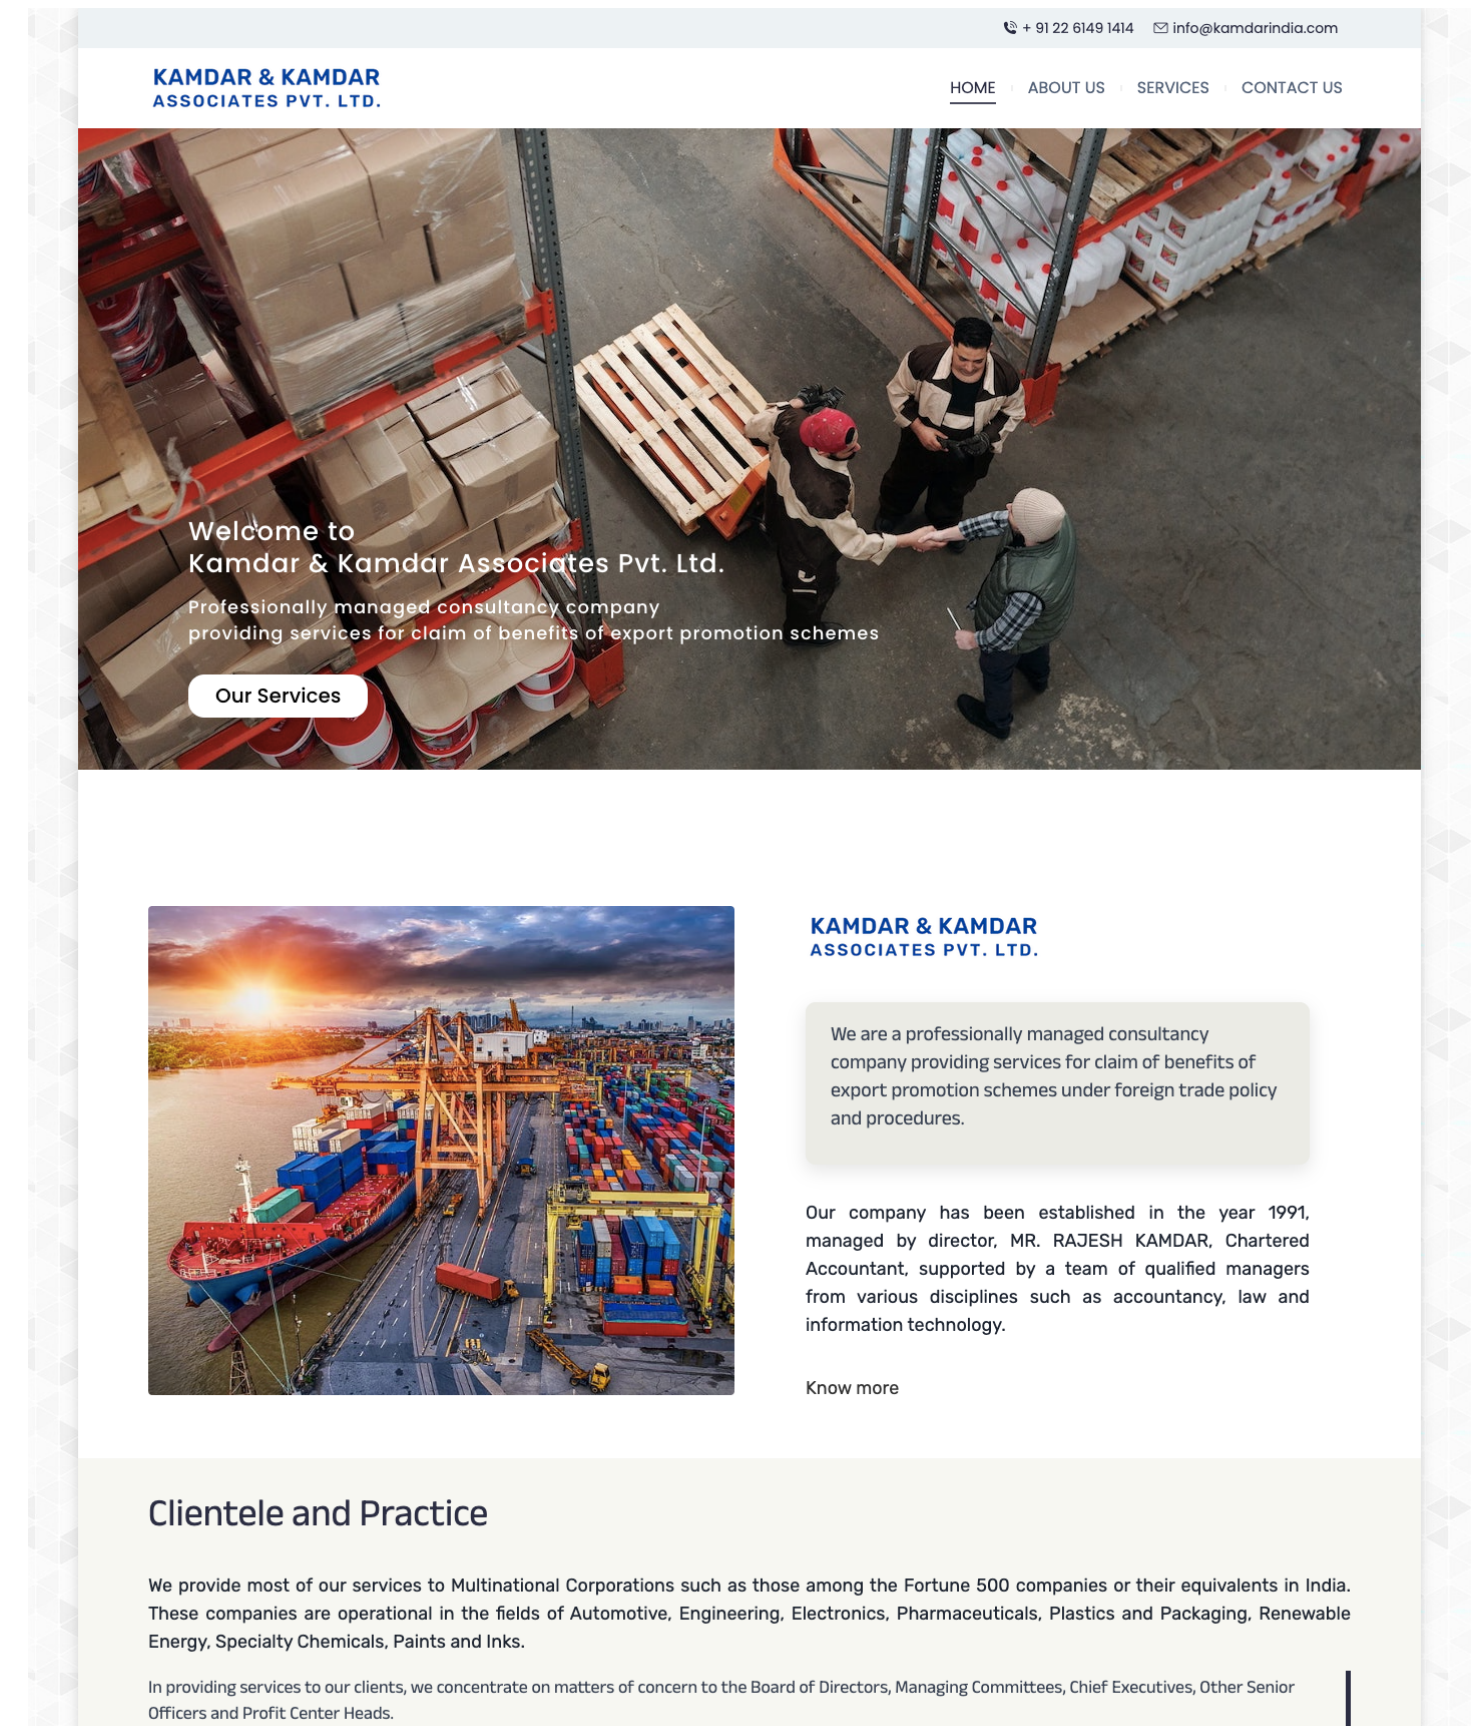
+ 91 22 6149 1414 info@kamdarindia.com

KAMDAR & KAMDAR
ASSOCIATES PVT. LTD.

HOME ABOUT US SERVICES CONTACT US

Welcome to
Kamdar & Kamdar Associates Pvt. Ltd.

Professionally managed consultancy company
providing services for claim of benefits of export promotion schemes

Our Services

KAMDAR & KAMDAR
ASSOCIATES PVT. LTD.

We are a professionally managed consultancy company providing services for claim of benefits of export promotion schemes under foreign trade policy and procedures.

Our company has been established in the year 1991, managed by director, MR. RAJESH KAMDAR, Chartered Accountant, supported by a team of qualified managers from various disciplines such as accountancy, law and information technology.

Know more

Clientele and Practice

We provide most of our services to Multinational Corporations such as those among the Fortune 500 companies or their equivalents in India. These companies are operational in the fields of Automotive, Engineering, Electronics, Pharmaceuticals, Plastics and Packaging, Renewable Energy, Specialty Chemicals, Paints and Inks.

In providing services to our clients, we concentrate on matters of concern to the Board of Directors, Managing Committees, Chief Executives, Other Senior Officers and Profit Center Heads.